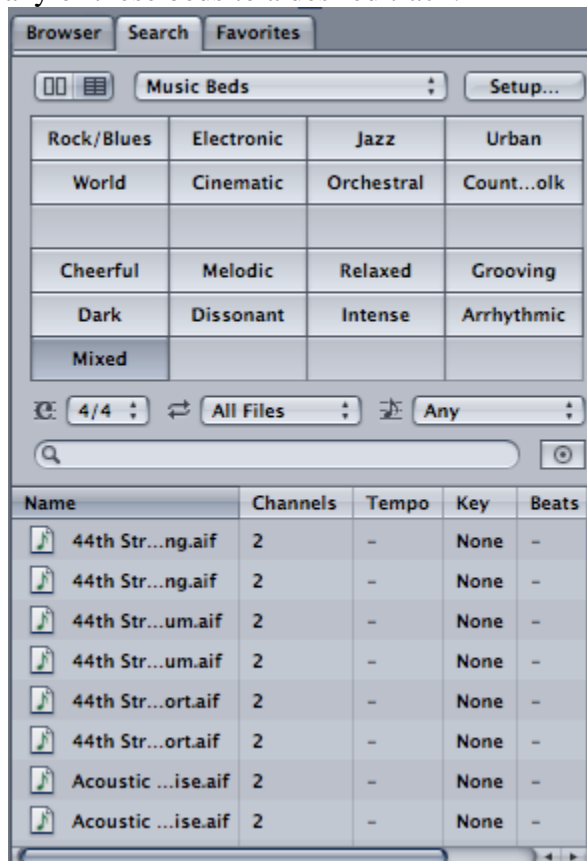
Browser | Search | Favorites

Music Beds

Setup...

| Rock/Blues | Electronic | Jazz | Urban |
|---|---|---|---|
| World | Cinematic | Orchestral | Count...olk |
| | | | |
| Cheerful | Melodic | Relaxed | Grooving |
| Dark | Dissonant | Intense | Arrhythmic |
| Mixed | | | |

4/4

All Files

Any

| Name | Channels | Tempo | Key | Beats |
|---|---|---|---|---|
| 44th Str...ng.aif | 2 | – | None | – |
| 44th Str...ng.aif | 2 | – | None | – |
| 44th Str...um.aif | 2 | – | None | – |
| 44th Str...um.aif | 2 | – | None | – |
| 44th Str...ort.aif | 2 | – | None | – |
| 44th Str...ort.aif | 2 | – | None | – |
| Acoustic ...ise.aif | 2 | – | None | – |
| Acoustic ...ise.aif | 2 | – | None | – |